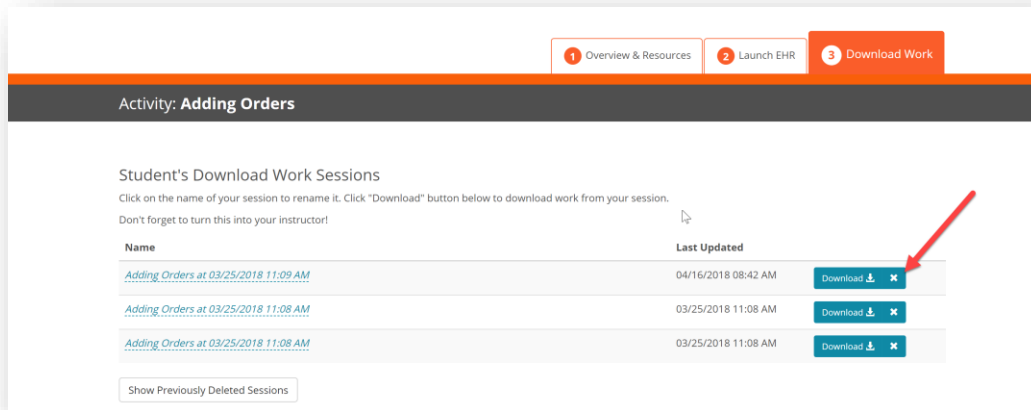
1 Overview & Resources
2 Launch EHR
3 Download Work

Activity: **Adding Orders**

Student's Download Work Sessions

Click on the name of your session to rename it. Click "Download" button below to download work from your session.

Don't forget to turn this into your instructor!

| Name | Last Updated | |
|---|---|---|
| Adding Orders at 03/25/2018 11:09 AM | 04/16/2018 08:42 AM | Download ✖ |
| Adding Orders at 03/25/2018 11:08 AM | 03/25/2018 11:08 AM | Download ✖ |
| Adding Orders at 03/25/2018 11:08 AM | 03/25/2018 11:08 AM | Download ✖ |

Show Previously Deleted Sessions